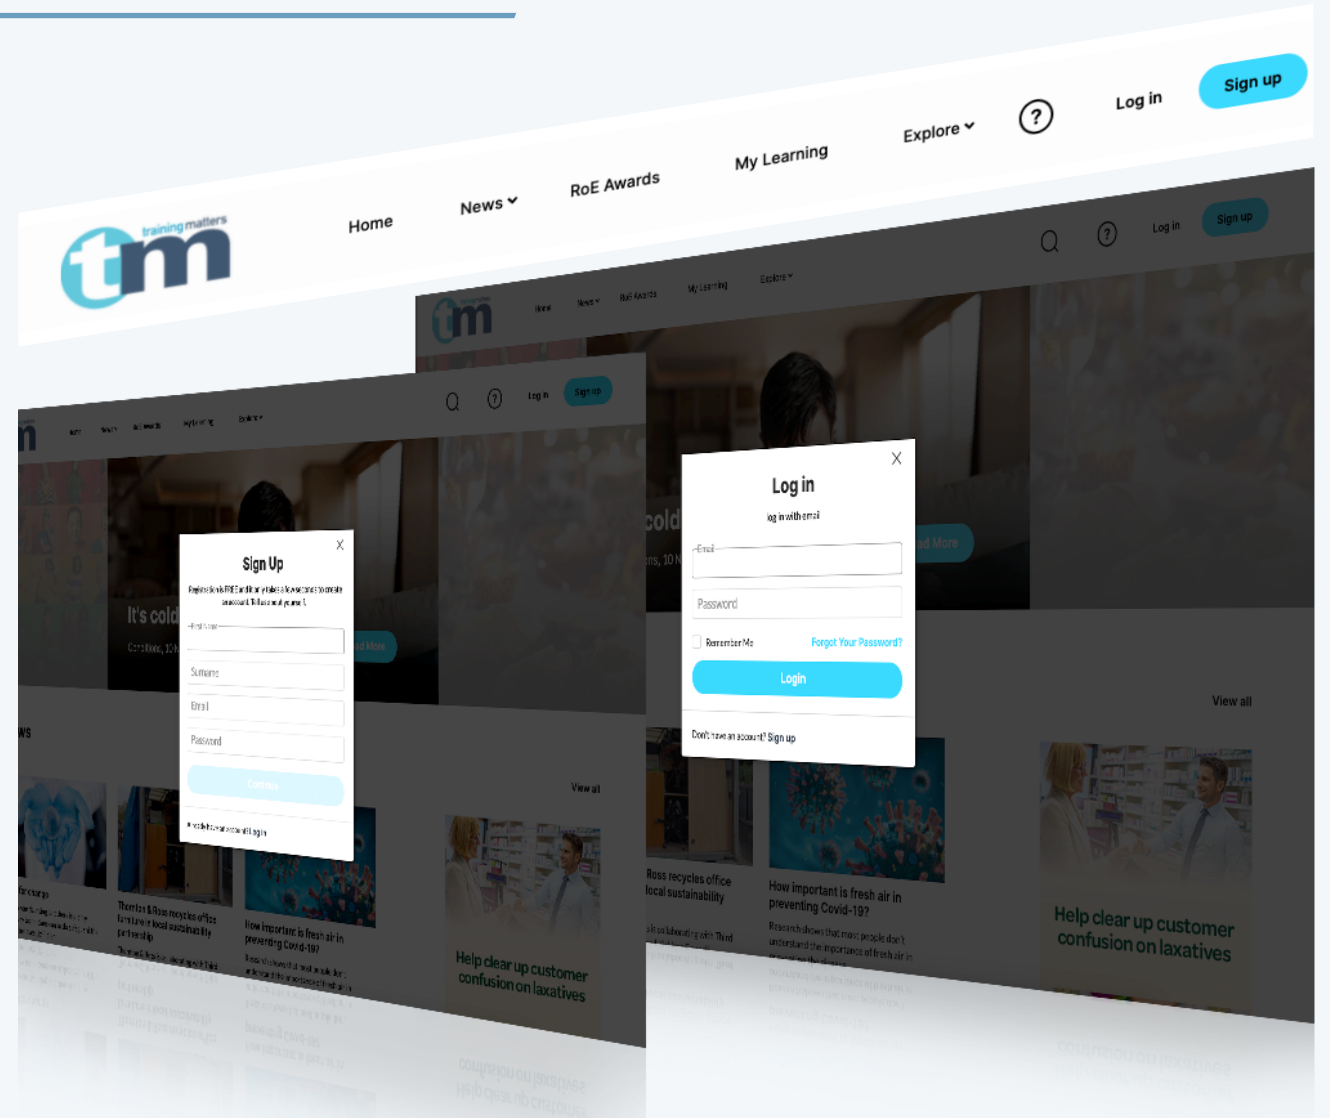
training matters
tm

Home
News
RoE Awards
My Learning
Explore
?
Log in
Sign up

Home News RoE Awards My Learning Explore
?
Log in
Sign up

Log in
log in with email
Email
Password
Remember Me
Forgot Your Password?
Login
Don't have an account? Sign up

cold
Read More

View all

Ross recycles office local sustainability

How important is fresh air in preventing Covid-19?
Research shows that most people don't understand the importance of fresh air in

Help clear up customer confusion on laxatives

Home News RoE Awards My Learning Explore
?
Log in
Sign up

Sign Up
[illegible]
First Name
Surname
Email
Password
Continue
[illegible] Login

It's cold
Read More

View all

Thornton & Ross recycles office furniture in local sustainability partnership

How important is fresh air in preventing Covid-19?

Help clear up customer confusion on laxatives